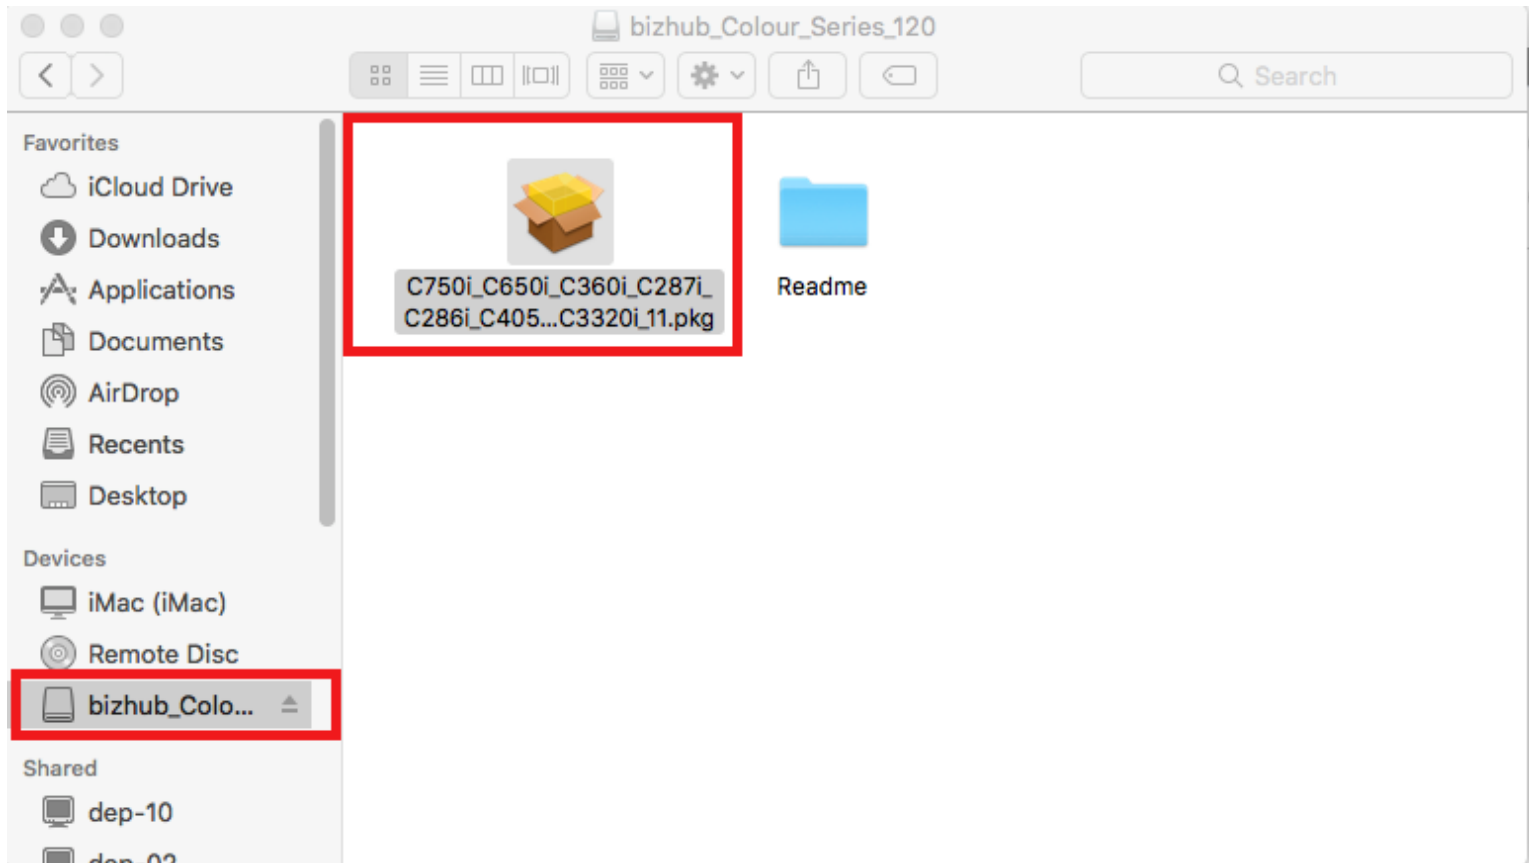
bizhub_Colour_Series_120

Search

Favorites
iCloud Drive
Downloads
Applications
Documents
AirDrop
Recents
Desktop

Devices
iMac (iMac)
Remote Disc
bizhub_Colo...

Shared
dep-10
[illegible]

C750i_C650i_C360i_C287i_C286i_C405...C3320i_11.pkg

Readme